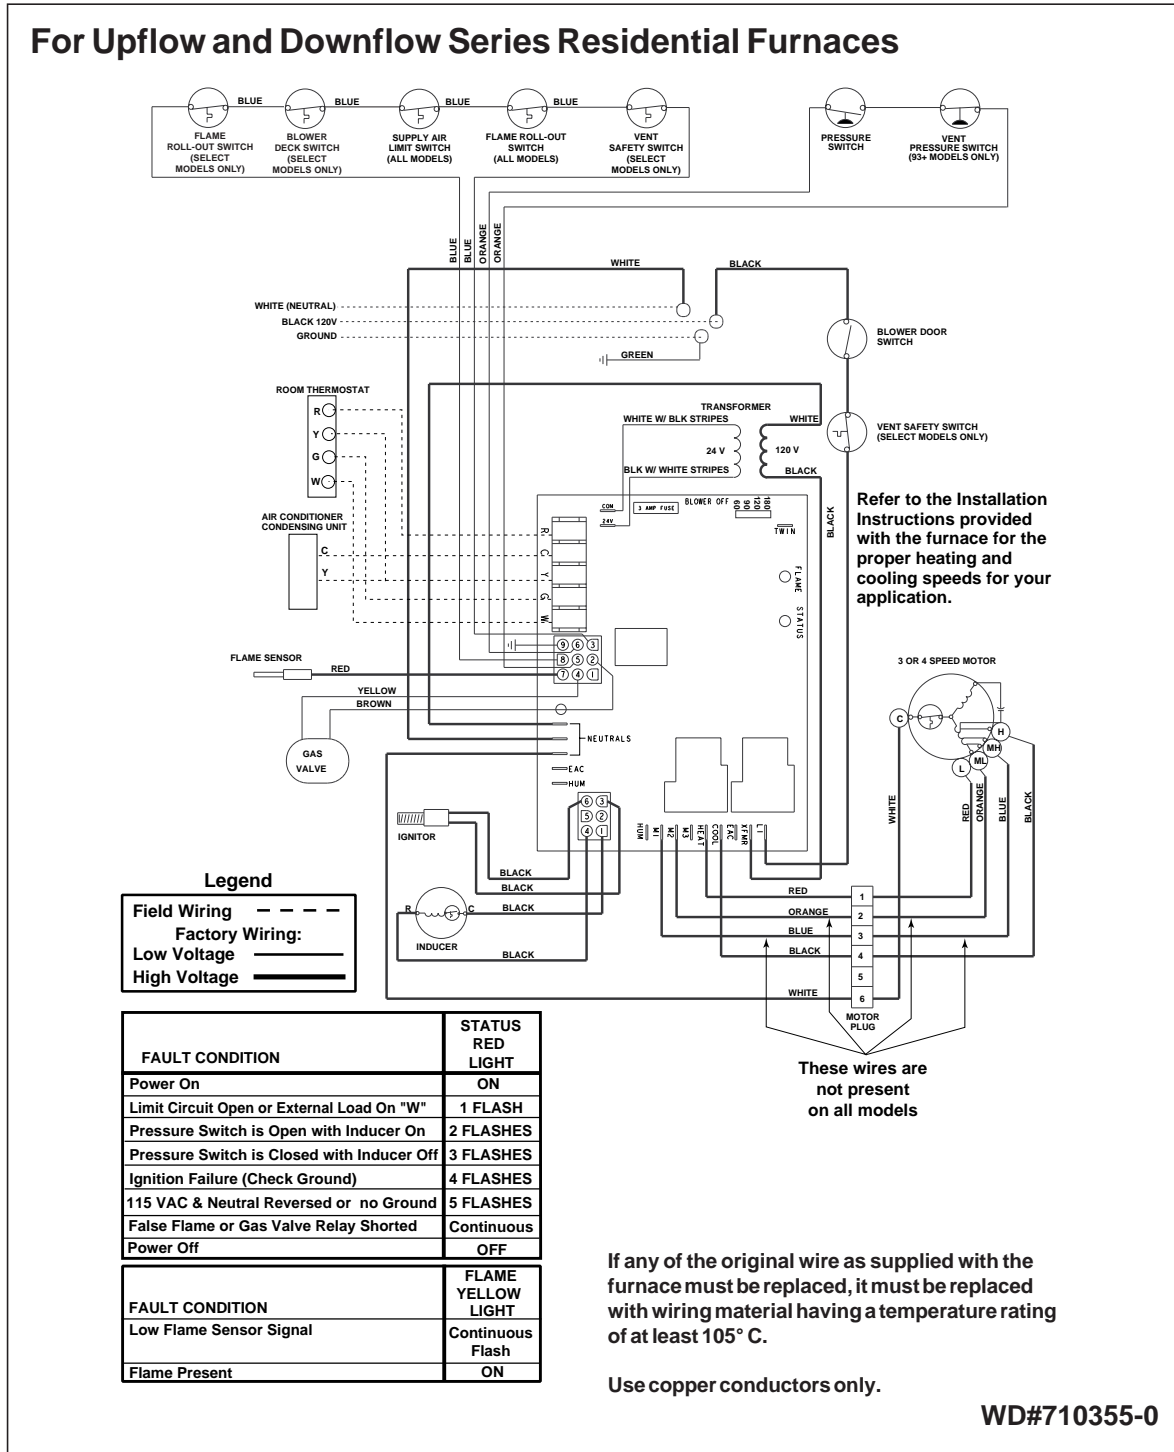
For Upflow and Downflow Series Residential Furnaces

BLUE BLUE BLUE BLUE

FLAME ROLL-OUT SWITCH (SELECT MODELS ONLY)

BLOWER DECK SWITCH (SELECT MODELS ONLY)

SUPPLY AIR LIMIT SWITCH (ALL MODELS)

FLAME ROLL-OUT SWITCH (ALL MODELS)

VENT SAFETY SWITCH (SELECT MODELS ONLY)

PRESSURE SWITCH

VENT PRESSURE SWITCH (93+ MODELS ONLY)

BLUE BLUE ORANGE ORANGE

WHITE

BLACK

WHITE (NEUTRAL)
BLACK 120V
GROUND

GREEN

BLOWER DOOR SWITCH

ROOM THERMOSTAT
R
Y
G
W

TRANSFORMER
WHITE W/ BLK STRIPES
WHITE
24 V
120 V
BLK W/ WHITE STRIPES
BLACK

VENT SAFETY SWITCH (SELECT MODELS ONLY)

AIR CONDITIONER CONDENSING UNIT
C
Y

COM
24V
3 AMP FUSE
BLOWER OFF
60 90 120 180
TWIN
R C Y G W
FLAME
STATUS

BLACK

Refer to the Installation Instructions provided with the furnace for the proper heating and cooling speeds for your application.

FLAME SENSOR
RED
9 6 3
8 5 2
7 4 1
YELLOW
BROWN

3 OR 4 SPEED MOTOR
C
H
MH
ML
L

GAS VALVE

NEUTRALS
EAC
HUM

6 3
5 2
4 1

IGNITOR

HUM M1 M2 M3 HEAT COOL EAC XFMR L1

WHITE
RED
ORANGE
BLUE
BLACK

BLACK
BLACK
BLACK
BLACK

R C
INDUCER

RED 1
ORANGE 2
BLUE 3
BLACK 4
5
WHITE 6
MOTOR PLUG

Legend
Field Wiring
Factory Wiring:
Low Voltage
High Voltage

These wires are not present on all models

| FAULT CONDITION | STATUS RED LIGHT |
|---|---|
| Power On | ON |
| Limit Circuit Open or External Load On "W" | 1 FLASH |
| Pressure Switch is Open with Inducer On | 2 FLASHES |
| Pressure Switch is Closed with Inducer Off | 3 FLASHES |
| Ignition Failure (Check Ground) | 4 FLASHES |
| 115 VAC & Neutral Reversed or no Ground | 5 FLASHES |
| False Flame or Gas Valve Relay Shorted | Continuous |
| Power Off | OFF |

| FAULT CONDITION | FLAME YELLOW LIGHT |
|---|---|
| Low Flame Sensor Signal | Continuous Flash |
| Flame Present | ON |

If any of the original wire as supplied with the furnace must be replaced, it must be replaced with wiring material having a temperature rating of at least 105° C.

Use copper conductors only.

WD#710355-0